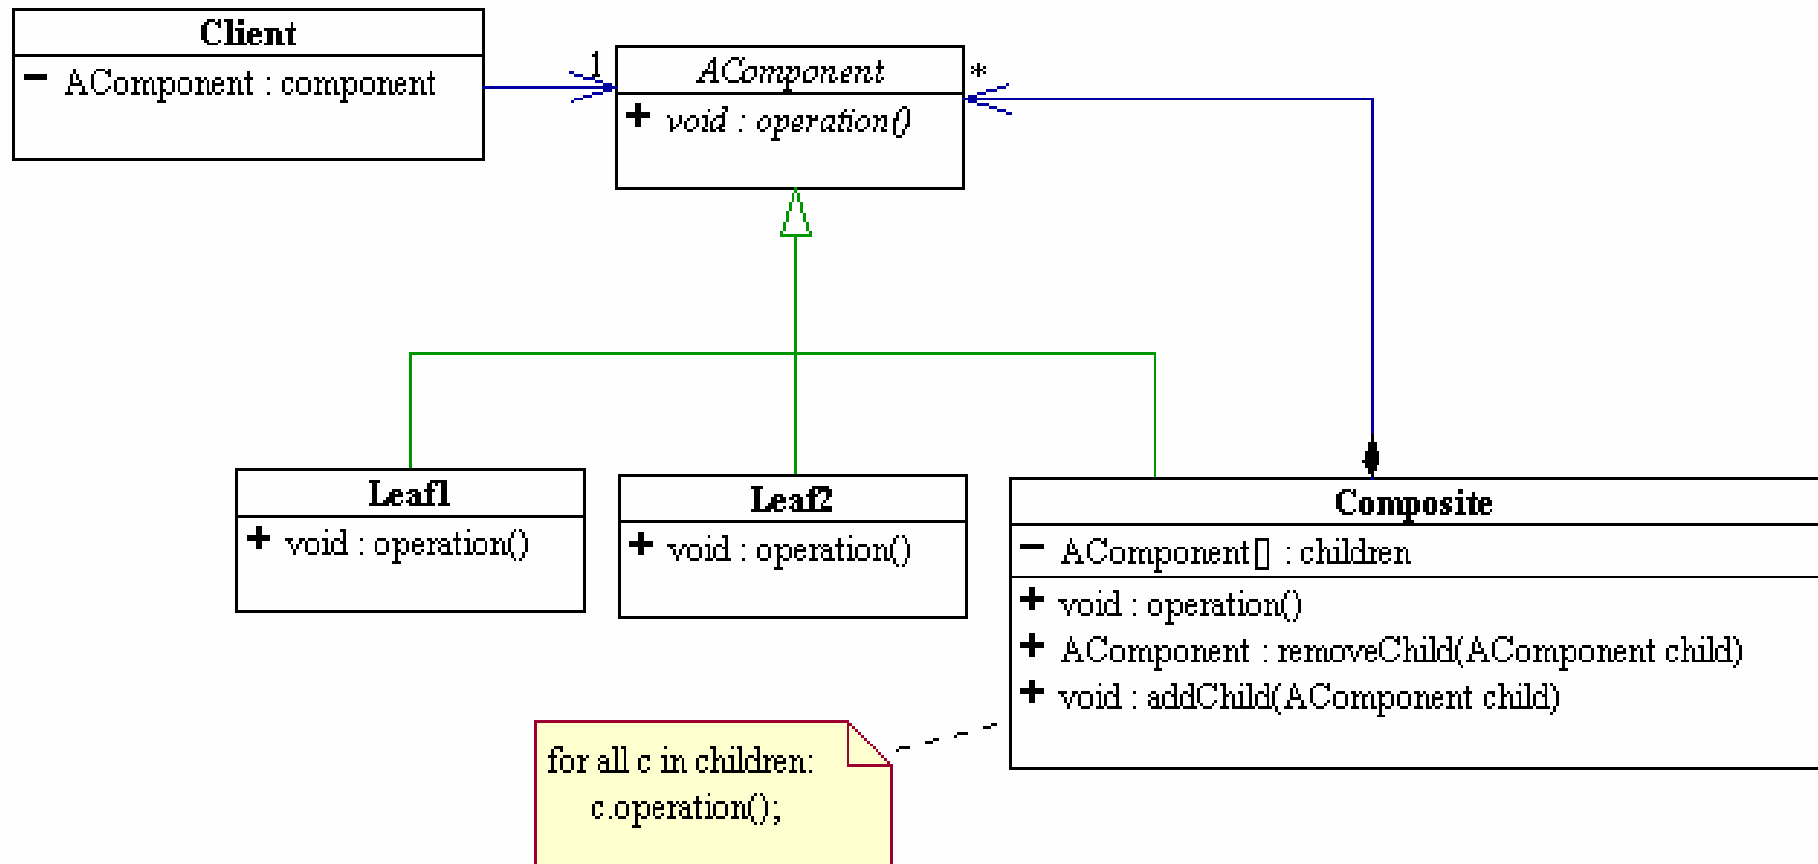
Client

− AComponent : component

1

AComponent

*

+ void : operation()

Leaf1

+ void : operation()

Leaf2

+ void : operation()

Composite

− AComponent[] : children

+ void : operation()

+ AComponent : removeChild(AComponent child)

+ void : addChild(AComponent child)

for all c in children:
c.operation();